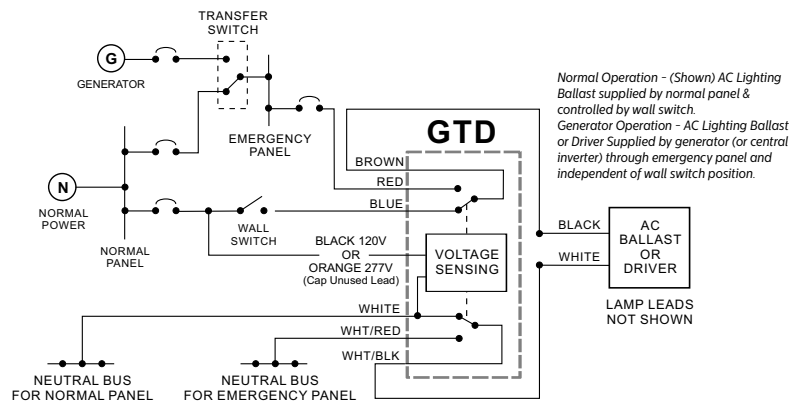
TRANSFER SWITCH

G

GENERATOR

EMERGENCY PANEL

N

NORMAL POWER

NORMAL PANEL

WALL SWITCH

GTD

BROWN

RED

BLUE

BLACK 120V OR ORANGE 277V (Cap Unused Lead)

VOLTAGE SENSING

WHITE

WHT/RED

WHT/BLK

NEUTRAL BUS FOR NORMAL PANEL

NEUTRAL BUS FOR EMERGENCY PANEL

BLACK

WHITE

AC BALLAST OR DRIVER

LAMP LEADS NOT SHOWN

Normal Operation - (Shown) AC Lighting Ballast supplied by normal panel & controlled by wall switch.
Generator Operation - AC Lighting Ballast or Driver Supplied by generator (or central inverter) through emergency panel and independent of wall switch position.